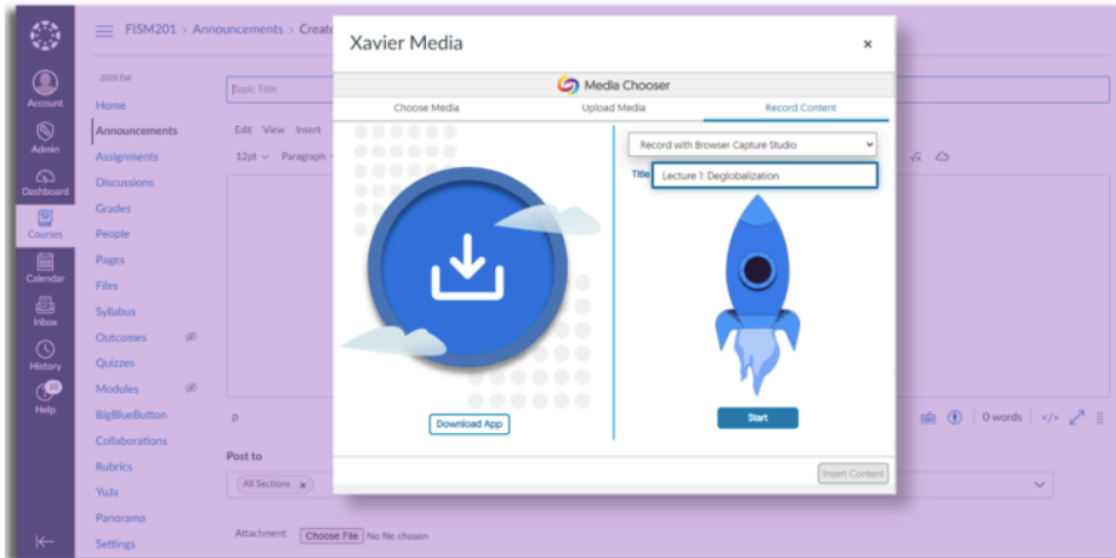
Account
Admin
Dashboard
Courses
Calendar
Inbox
History
10
Help

FISM201 > Announcements > Create

2020 Fall
Home
Announcements
Assignments
Discussions
Grades
People
Pages
Files
Syllabus
Outcomes
Quizzes
Modules
BigBlueButton
Collaborations
Rubrics
YuJa
Panorama
Settings

Topic Title
Edit View Insert
12pt Paragraph
p
0 words
Post to
All Sections ×
Attachment Choose File No file chosen

Xavier Media ×
Media Chooser
Choose Media | Upload Media | Record Content
Download App
Record with Browser Capture Studio
Title Lecture 1: Deglobalization
Start
Insert Content